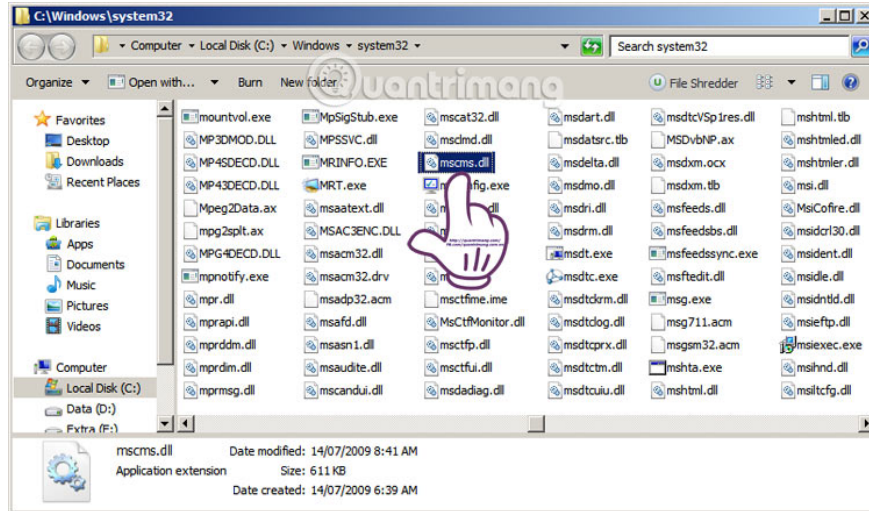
C:\Windows\system32

Computer ▸ Local Disk (C:) ▸ Windows ▸ system32 ▸

Search system32

Organize ▾ Open with... Burn New folder

File Shredder

Quantrimang

Favorites
Desktop
Downloads
Recent Places

Libraries
Apps
Documents
Music
Pictures
Videos

Computer
Local Disk (C:)
Data (D:)
Extra (E:)

mountvol.exe
MP3DMOD.DLL
MP4SDECD.DLL
MP43DECD.DLL
Mpeg2Data.ax
mpg2splt.ax
MPG4DECD.DLL
mpnotify.exe
mpr.dll
mprapi.dll
mprddm.dll
mprdim.dll
mprmsg.dll

MpSigStub.exe
MPSSVC.dll
MRINFO.EXE
MRT.exe
msaatext.dll
MSAC3ENC.DLL
msacm32.dll
msacm32.drv
msadp32.acm
msafd.dll
msasn1.dll
msaudite.dll
mscandui.dll

mscat32.dll
msclmd.dll
mscms.dll
m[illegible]fig.exe
m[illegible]
m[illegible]
m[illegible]
m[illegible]
msctfime.ime
MsCtfMonitor.dll
msctfp.dll
msctfui.dll
msdadiag.dll

msdart.dll
msdatsrc.tlb
msdelta.dll
msdmo.dll
msdri.dll
msdrm.dll
msdt.exe
msdtc.exe
msdtckrm.dll
msdtclog.dll
msdtcprx.dll
msdtctm.dll
msdtcuiu.dll

msdtcVSp1res.dll
MSDvbNP.ax
msdxm.ocx
msdxm.tlb
msfeeds.dll
msfeedsbs.dll
msfeedssync.exe
msftedit.dll
msg.exe
msg711.acm
msgsm32.acm
mshta.exe
mshtml.dll

mshtml.tlb
mshtmled.dll
mshtmler.dll
msi.dll
MsiCofire.dll
msidcrl30.dll
msident.dll
msidle.dll
msidntld.dll
msieftp.dll
msiexec.exe
msihnd.dll
msiltcfg.dll

mscms.dll
Application extension
Date modified: 14/07/2009 8:41 AM
Size: 611 KB
Date created: 14/07/2009 6:39 AM